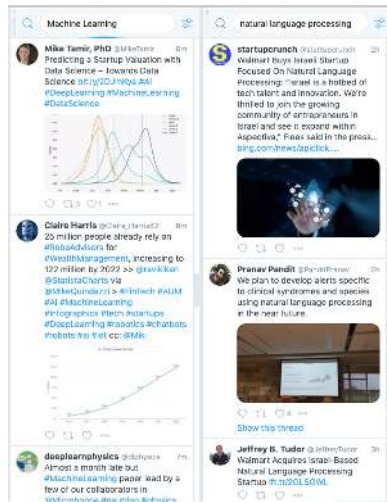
Machine Learning

Mike Tamir, PhD @MikeTamir 8m
Predicting a Startup Valuation with Data Science – towards Data Science bit.ly/2DJm6yq #AI #DeepLearning #MachineLearning #DataScience

Claire Harris @Claire_Harris12 8m
25 million people already rely on #RoboAdvisors for #WealthManagement, increasing to 122 million by 2022 >> @kwikkian @StatistaCharts via @MikeQuindazzi > #Fintech #AUM #AI #MachineLearning #Infographics #tech #startups #DeepLearning #robotics #chatbots #robots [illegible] cc: @Mik

deeplearnphysics @dlphysics 7m
Almost a month late but #MachineLearning paper lead by a few of our collaborators in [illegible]

natural language processing

startuponrunch @startuponrunch 8m
Walmart Buys Israeli Startup Focused On Natural Language Processing: "Israel is a hotbed of tech talent and innovation. We're thrilled to join the growing community of entrepreneurs in Israel and see it expand within #Aspective," Fees said in the press... bing.com/news/apiclick...

Pranav Pandit @PanditPranav 2h
We plan to develop alerts specific to clinical syndromes and species using natural language processing in the near future.

Show this thread

Jeffrey B. Tudor @JeffreyTudor 2h
Walmart Acquires Israel- Based Natural Language Processing Startup ift.tt/2OLSGWL